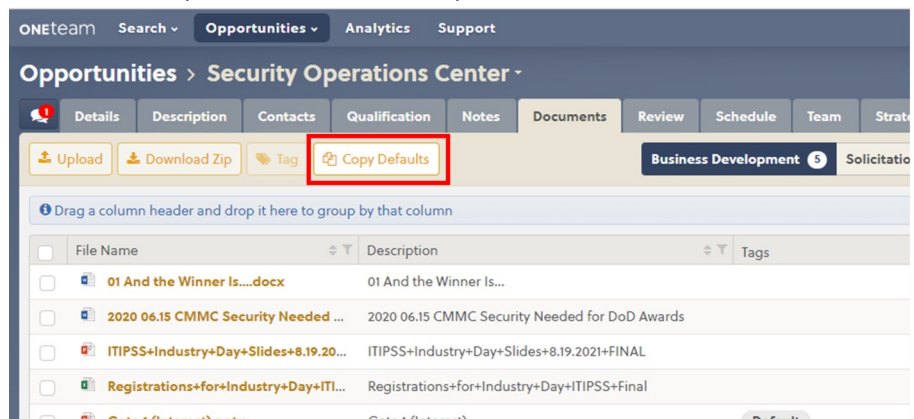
ONEteam Search Opportunities Analytics Support

Opportunities > Security Operations Center

1 Details Description Contacts Qualification Notes Documents Review Schedule Team Strate

Upload Download Zip Tag Copy Defaults

Business Development 5 Solicitatio

Drag a column header and drop it here to group by that column

| File Name | Description | Tags |
|---|---|---|
| 01 And the Winner Is....docx | 01 And the Winner Is... | |
| 2020 06.15 CMMC Security Needed ... | 2020 06.15 CMMC Security Needed for DoD Awards | |
| ITIPSS+Industry+Day+Slides+8.19.20... | ITIPSS+Industry+Day+Slides+8.19.2021+FINAL | |
| Registrations+for+Industry+Day+ITI... | Registrations+for+Industry+Day+ITIPSS+Final | |
| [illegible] | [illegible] | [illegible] |